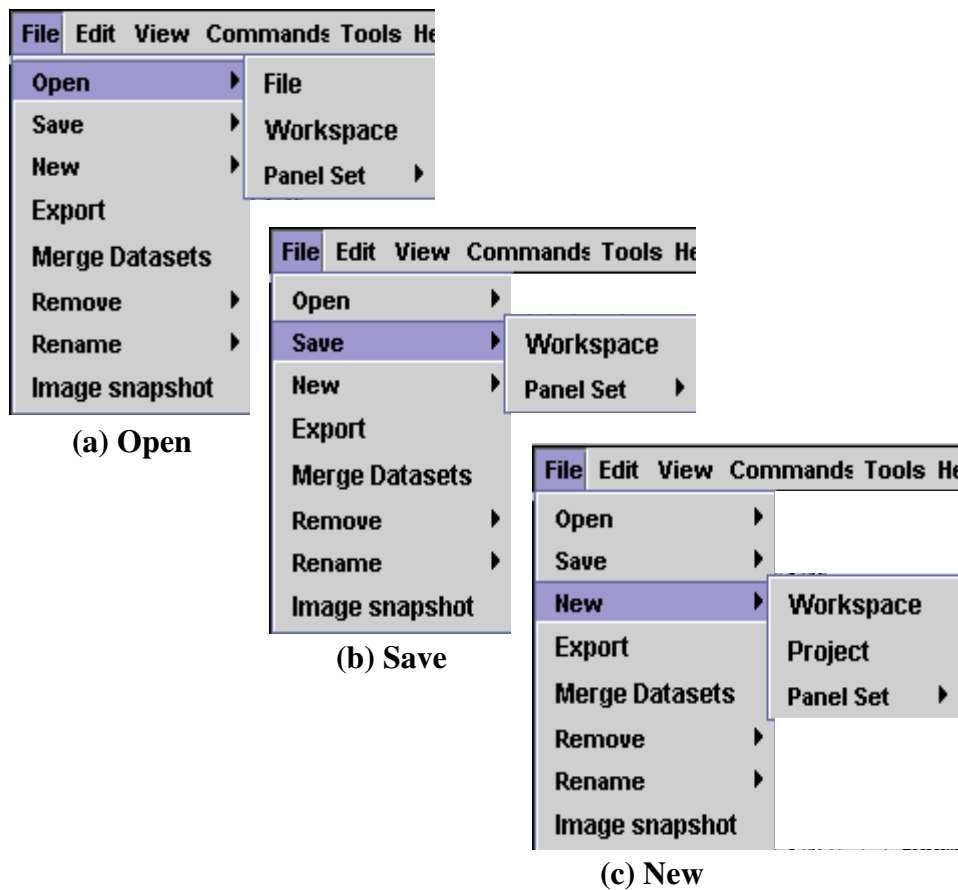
File Edit View Commands Tools He

Open
Save
New
Export
Merge Datasets
Remove
Rename
Image snapshot

File
Workspace
Panel Set

(a) Open

File Edit View Commands Tools He

Open
Save
New
Export
Merge Datasets
Remove
Rename
Image snapshot

Workspace
Panel Set

(b) Save

File Edit View Commands Tools He

Open
Save
New
Export
Merge Datasets
Remove
Rename
Image snapshot

Workspace
Project
Panel Set

(c) New